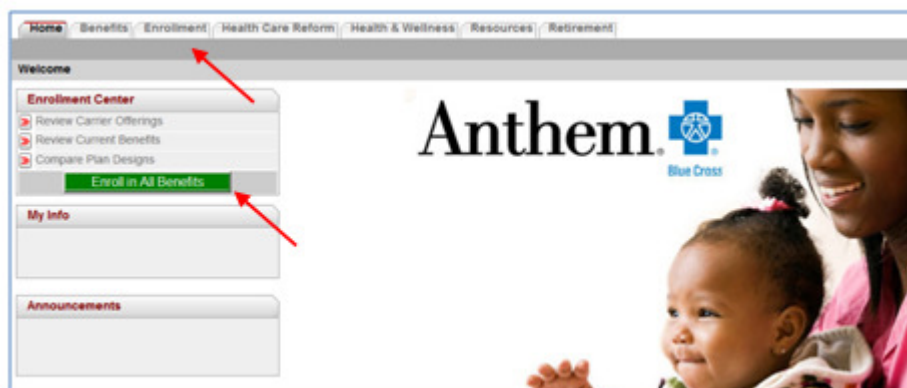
Home Benefits Enrollment Health Care Reform Health & Wellness Resources Retirement

Welcome

Enrollment Center

Review Carrier Offerings

Review Current Benefits

Compare Plan Designs

Enroll in All Benefits

My Info

Announcements

Anthem.

Blue Cross